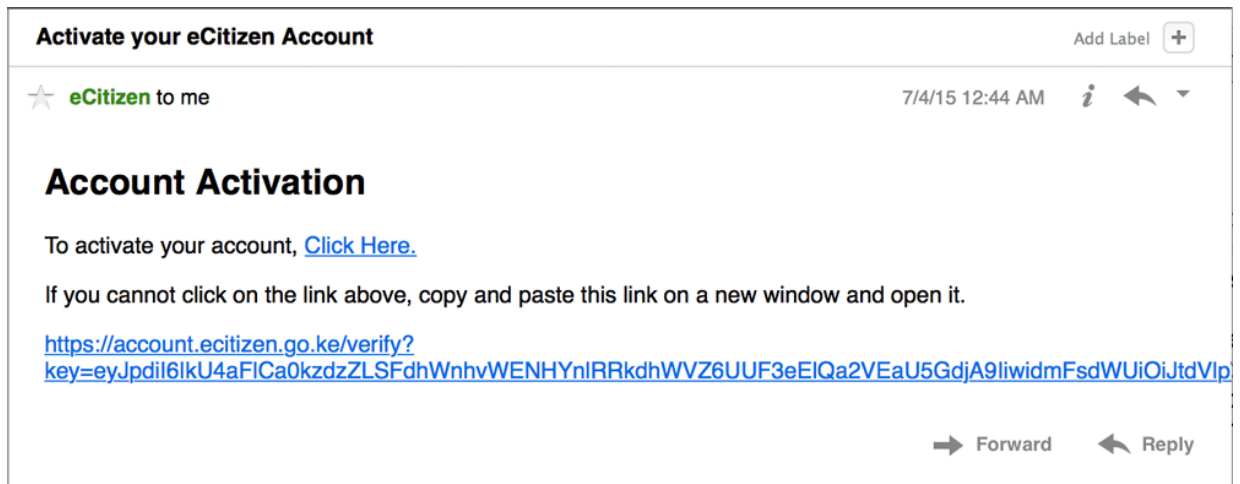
Activate your eCitizen Account

Add Label +

eCitizen to me

7/4/15 12:44 AM

Account Activation

To activate your account, Click Here.

If you cannot click on the link above, copy and paste this link on a new window and open it.

https://account.ecitizen.go.ke/verify?key=eyJpdiI6IkU4aFlCa0kzdzZLSFdhWnhvWENHYnlRRkdhWVZ6UUF3eElQa2VEaU5GdjA9IiwidmFsdWUiOiJtdVlp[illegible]

Forward

Reply